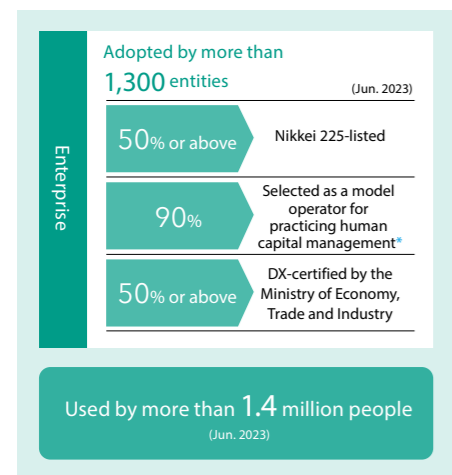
Enterprise

Adopted by more than
1,300 entities
(Jun. 2023)

50% or above
Nikkei 225-listed

90%
Selected as a model operator for practicing human capital management*

50% or above
DX-certified by the Ministry of Economy, Trade and Industry

Used by more than 1.4 million people
(Jun. 2023)